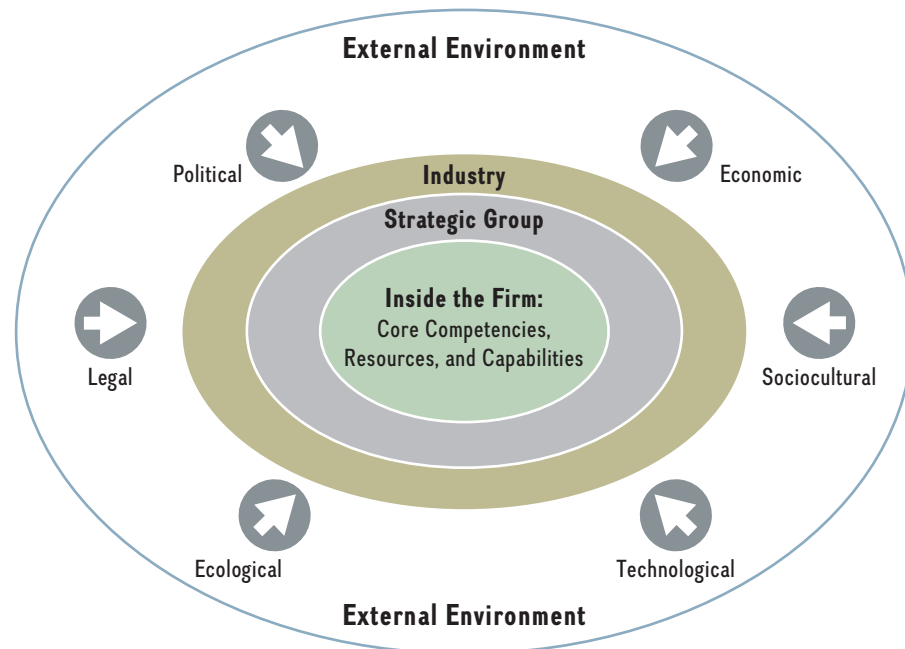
External Environment

Political

Economic

Industry

Strategic Group

Inside the Firm:
Core Competencies,
Resources, and Capabilities

Legal

Sociocultural

Ecological

Technological

External Environment